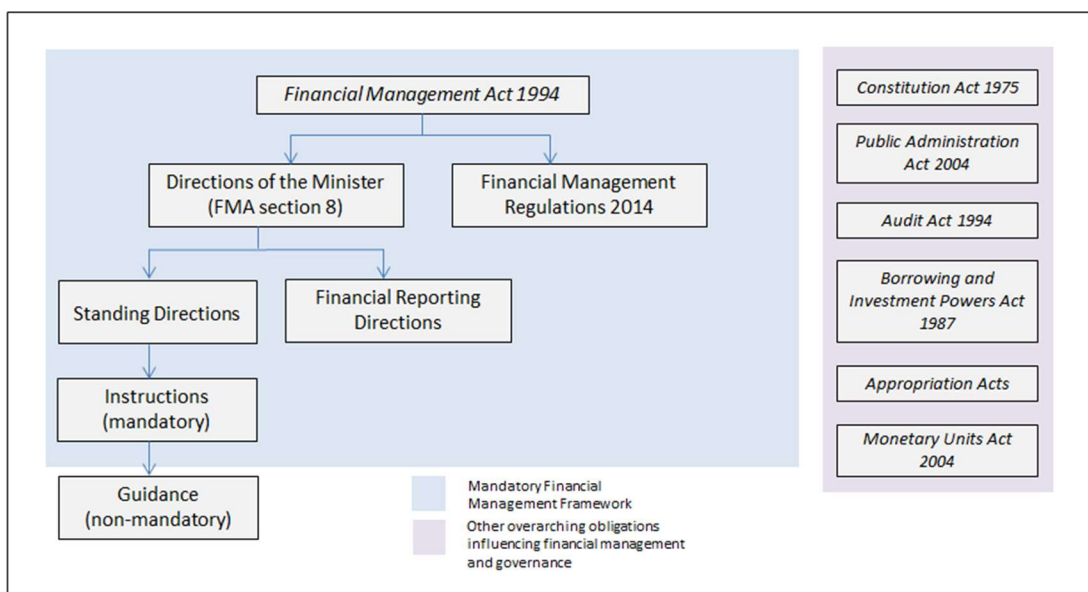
Financial Management Act 1994

Directions of the Minister (FMA section 8)

Financial Management Regulations 2014

Standing Directions

Financial Reporting Directions

Instructions (mandatory)

Guidance (non-mandatory)

Mandatory Financial Management Framework

Other overarching obligations influencing financial management and governance

Constitution Act 1975

Public Administration Act 2004

Audit Act 1994

Borrowing and Investment Powers Act 1987

Appropriation Acts

Monetary Units Act 2004